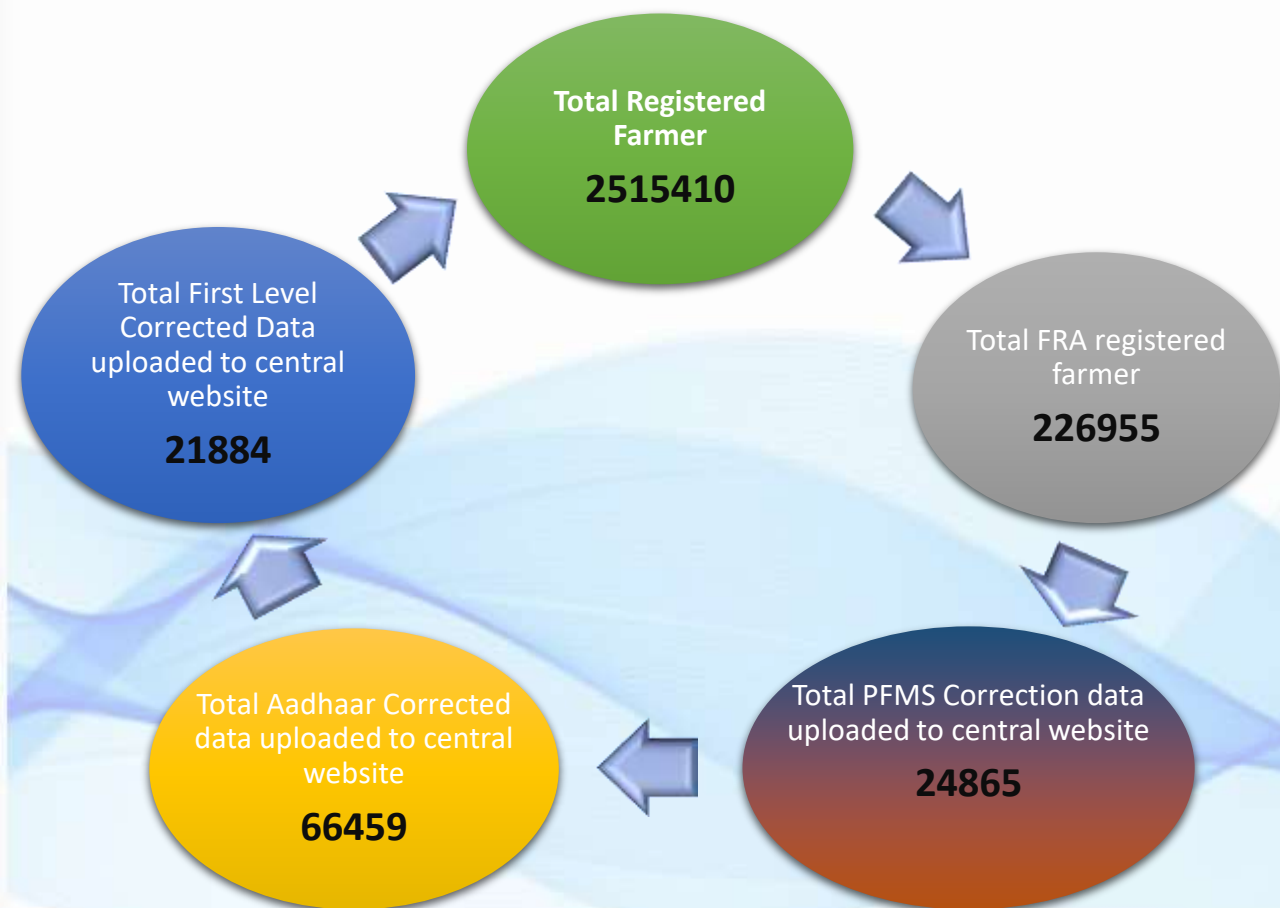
Total Registered Farmer

2515410

Total FRA registered farmer

226955

Total PFMS Correction data uploaded to central website

24865

Total Aadhaar Corrected data uploaded to central website

66459

Total First Level Corrected Data uploaded to central website

21884